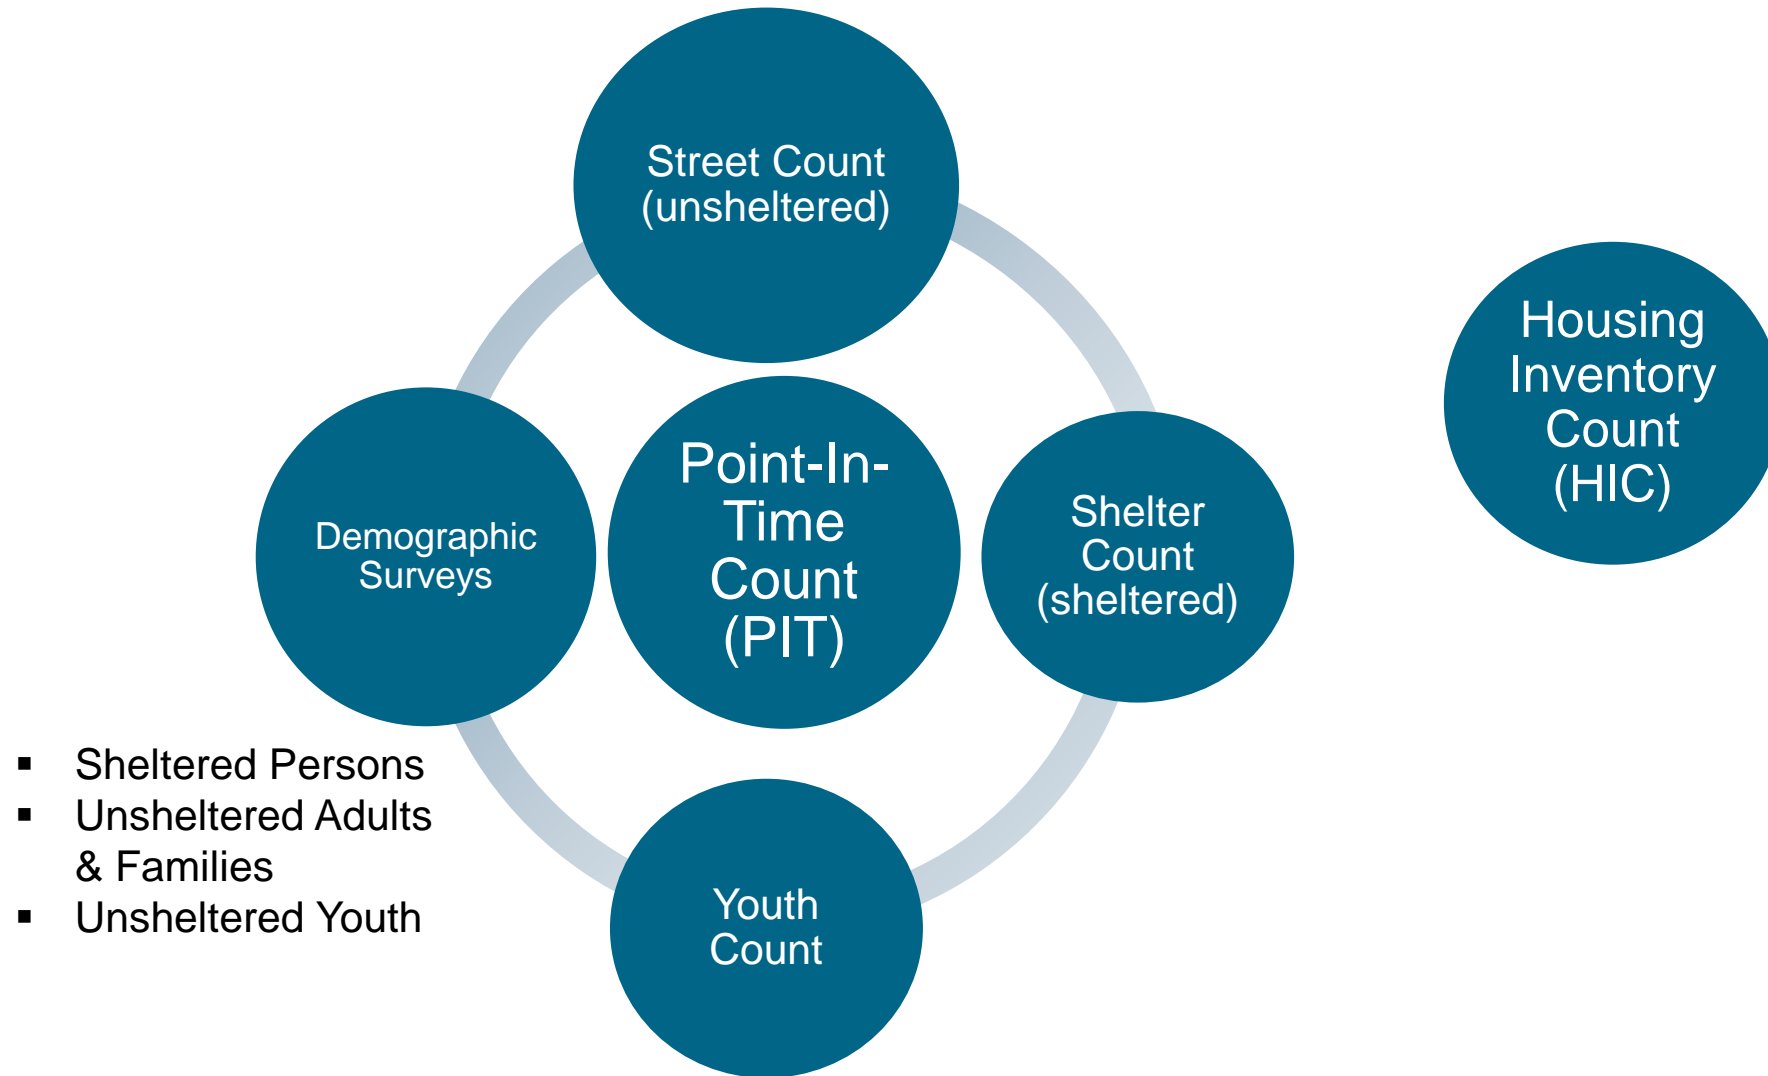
Street Count (unsheltered)

Demographic Surveys

Point-In-Time Count (PIT)

Shelter Count (sheltered)

Housing Inventory Count (HIC)

Youth Count

- Sheltered Persons
- Unsheltered Adults & Families
- Unsheltered Youth